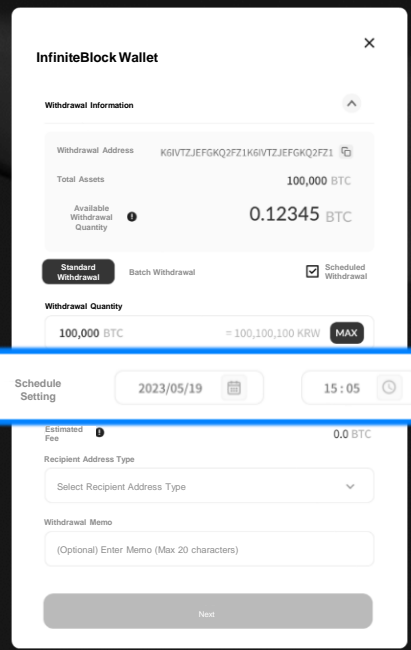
InfiniteBlock Wallet

Withdrawal Information

Withdrawal Address K6IVTZJEFGKQ2FZ1K6IVTZJEFGKQ2FZ1

Total Assets 100,000 BTC

Available Withdrawal Quantity 0.12345 BTC

Standard Withdrawal

Batch Withdrawal

Scheduled Withdrawal

Withdrawal Quantity

100,000 BTC ≈ 100,100,100 KRW MAX

Schedule Setting 2023/05/19 15 : 05

Estimated Fee 0.0 BTC

Recipient Address Type

Select Recipient Address Type

Withdrawal Memo

(Optional) Enter Memo (Max 20 characters)

Next